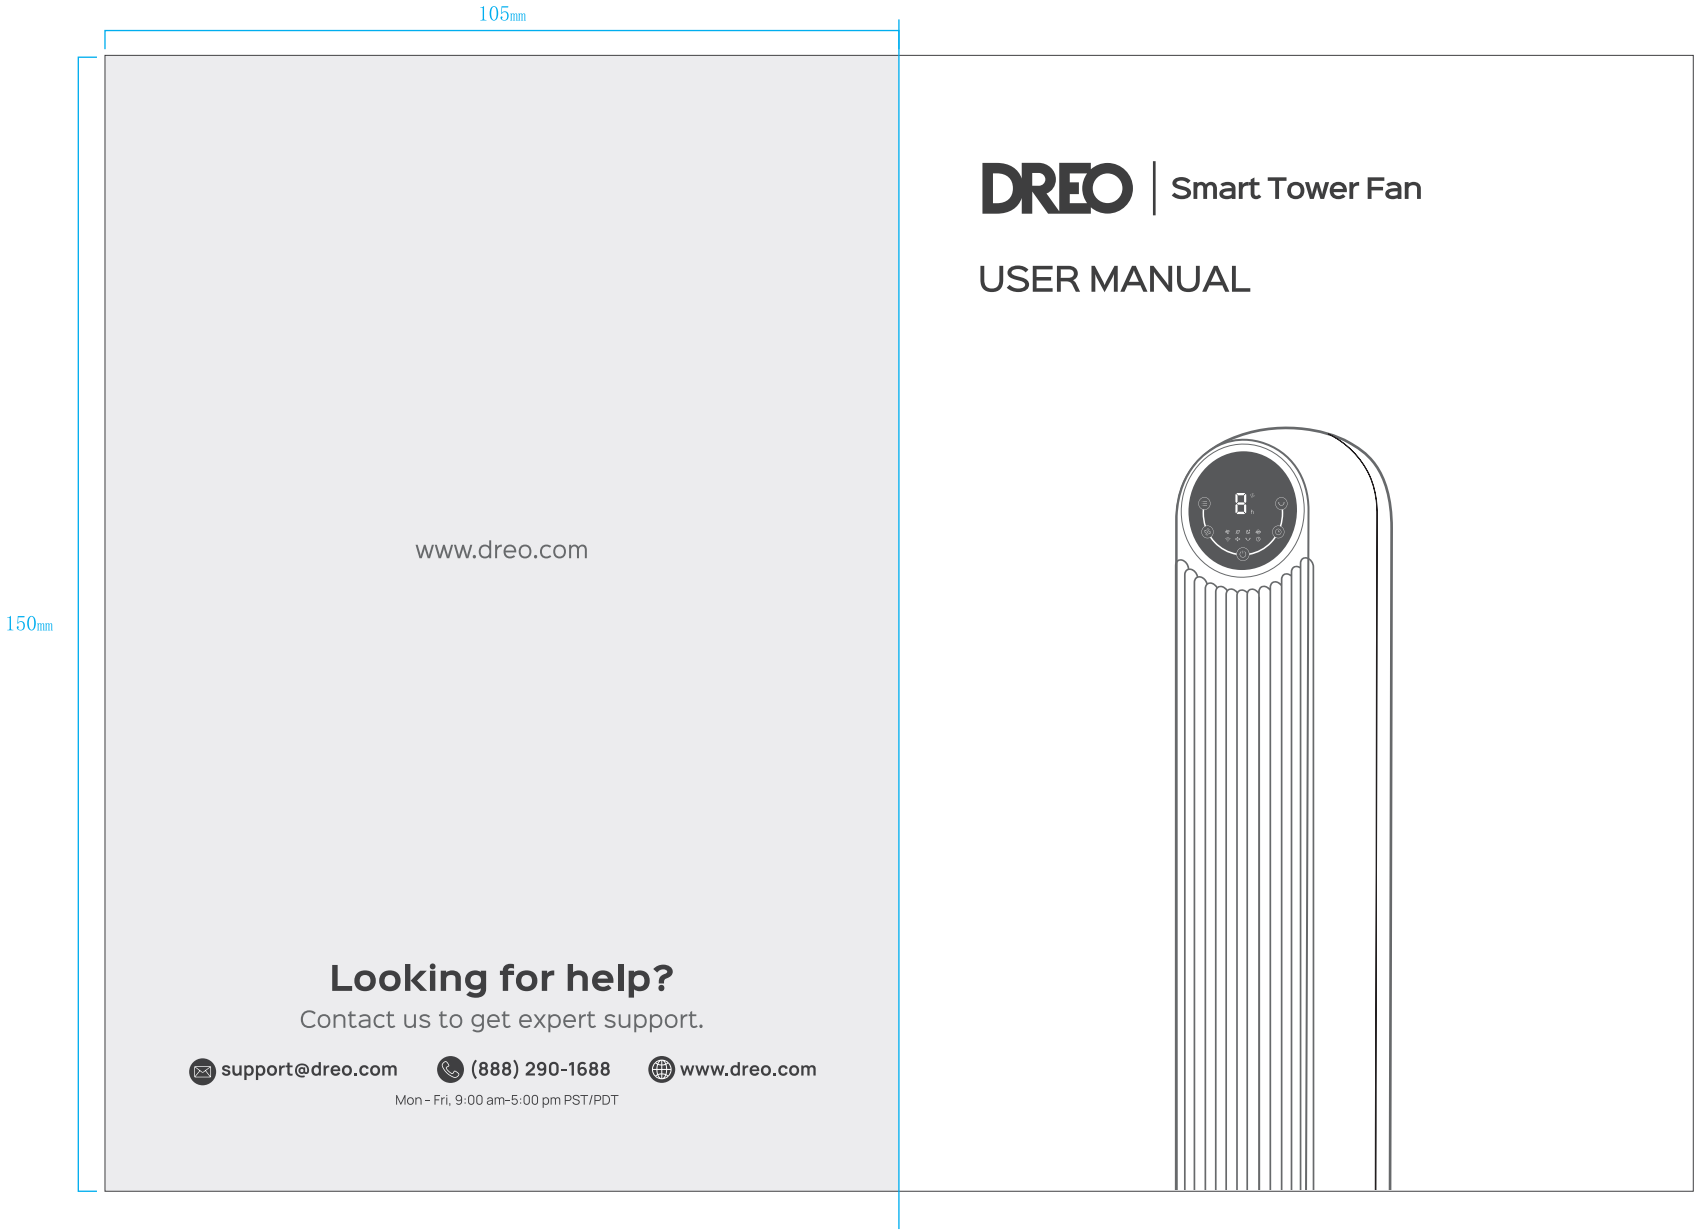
105mm

150mm

www.dreo.com

Looking for help?

Contact us to get expert support.

support@dreo.com (888) 290-1688 www.dreo.com

Mon - Fri, 9:00 am–5:00 pm PST/PDT

DREO Smart Tower Fan

USER MANUAL

8